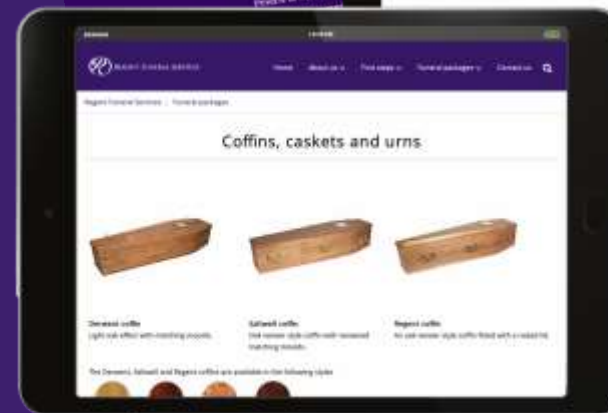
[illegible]

Regent Funeral Services

Home About us First steps Funeral packages Contact us

Regent Funeral Services / Funeral packages

Coffins, caskets and urns

Derwent coffin
Light oak effect with matching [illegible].

Eatwell coffin
Oak veneer style coffin with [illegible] matching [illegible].

Regent coffin
An oak veneer style coffin fitted with a raised lid.

The Derwent, Eatwell and Regent coffins are available in the following styles: